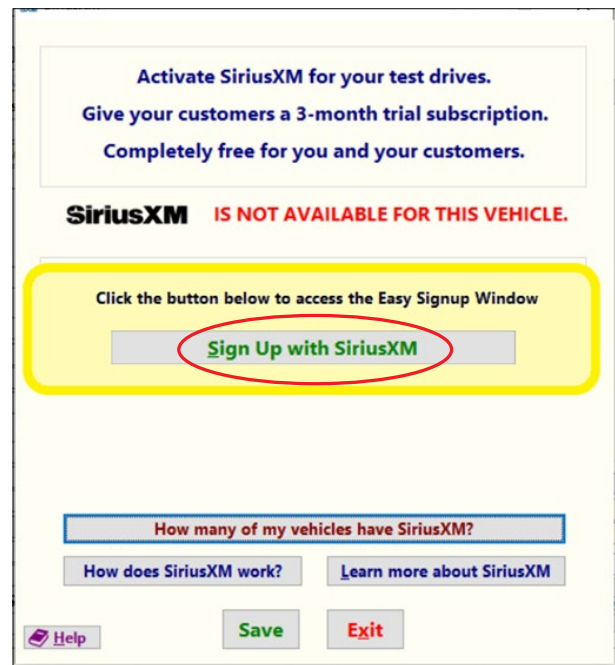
Activate SiriusXM for your test drives.
Give your customers a 3-month trial subscription.
Completely free for you and your customers.

SiriusXM IS NOT AVAILABLE FOR THIS VEHICLE.

Click the button below to access the Easy Signup Window

Sign Up with SiriusXM

How many of my vehicles have SiriusXM?

How does SiriusXM work?

Learn more about SiriusXM

Help

Save

Exit